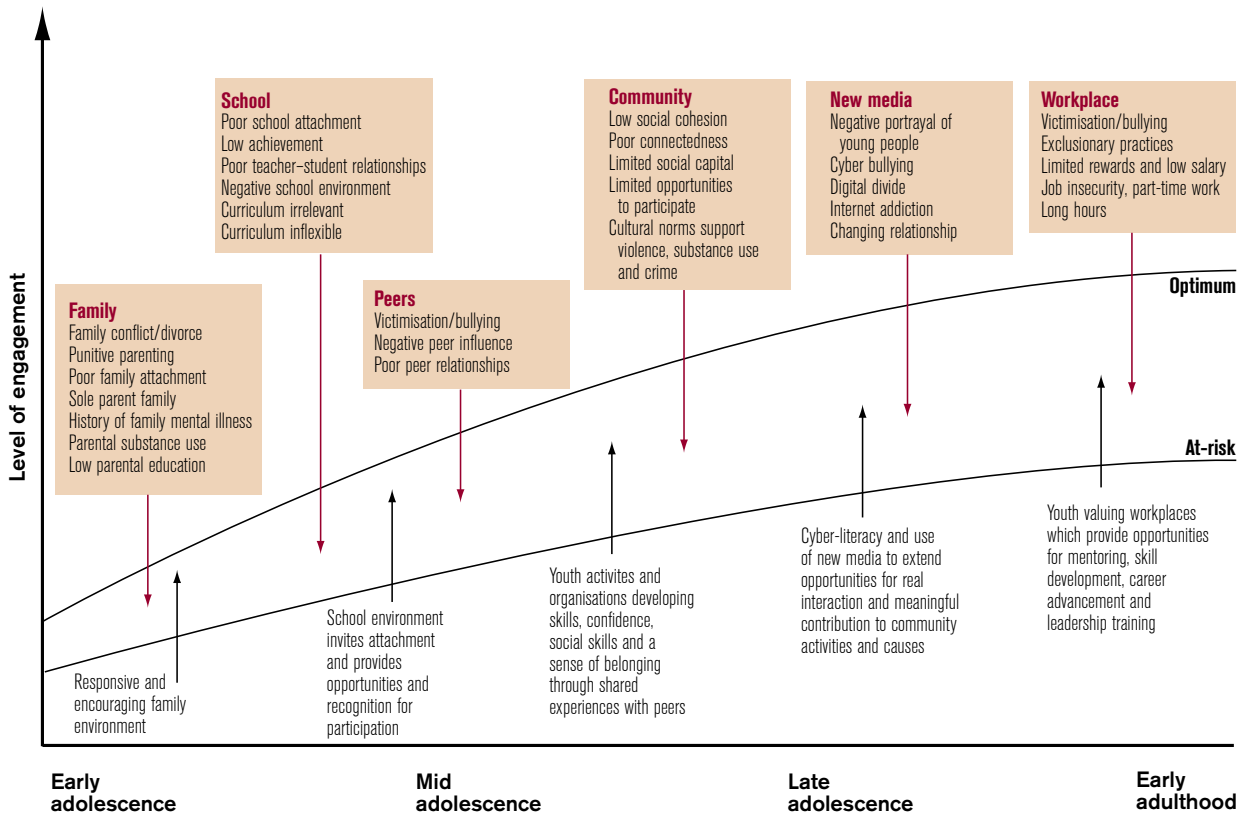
Level of engagement

School
Poor school attachment
Low achievement
Poor teacher–student relationships
Negative school environment
Curriculum irrelevant
Curriculum inflexible

Community
Low social cohesion
Poor connectedness
Limited social capital
Limited opportunities to participate
Cultural norms support violence, substance use and crime

New media
Negative portrayal of young people
Cyber bullying
Digital divide
Internet addiction
Changing relationship

Workplace
Victimisation/bullying
Exclusionary practices
Limited rewards and low salary
Job insecurity, part-time work
Long hours

Family
Family conflict/divorce
Punitive parenting
Poor family attachment
Sole parent family
History of family mental illness
Parental substance use
Low parental education

Peers
Victimisation/bullying
Negative peer influence
Poor peer relationships

Optimum

At-risk

Responsive and encouraging family environment

School environment invites attachment and provides opportunities and recognition for participation

Youth activites and organisations developing skills, confidence, social skills and a sense of belonging through shared experiences with peers

Cyber-literacy and use of new media to extend opportunities for real interaction and meaningful contribution to community activities and causes

Youth valuing workplaces which provide opportunities for mentoring, skill development, career advancement and leadership training

Early adolescence

Mid adolescence

Late adolescence

Early adulthood